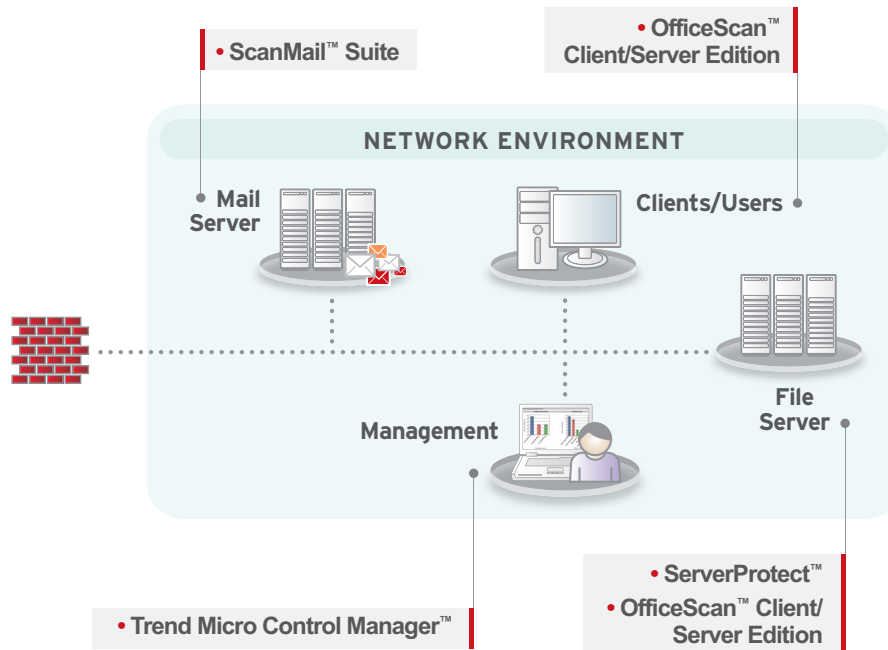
• ScanMail™ Suite

• OfficeScan™ Client/Server Edition

NETWORK ENVIRONMENT

Mail Server

Clients/Users

Management

File Server

• ServerProtect™

• OfficeScan™ Client/ Server Edition

• Trend Micro Control Manager™